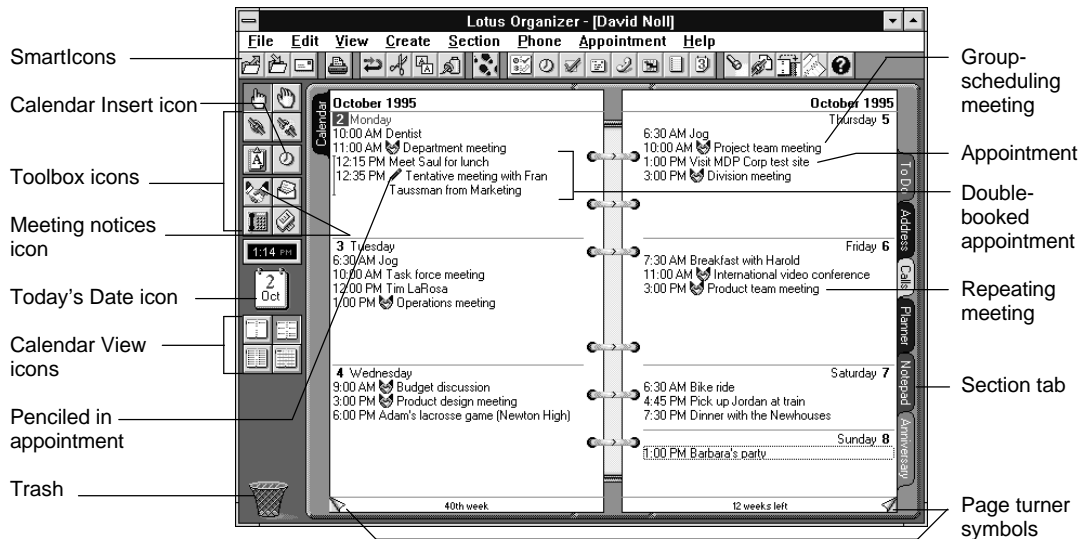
Lotus Organizer - [David Noll]

File Edit View Create Section Phone Appointment Help

SmartIcons

Calendar Insert icon

Toolbox icons

Meeting notices icon

1:14 PM

2 Oct

Today's Date icon

Calendar View icons

Penciled in appointment

Trash

Calendar

October 1995

2 Monday
10:00 AM Dentist
11:00 AM Department meeting
12:15 PM Meet Saul for lunch
12:35 PM Tentative meeting with Fran Taussman from Marketing

3 Tuesday
6:30 AM Jog
10:00 AM Task force meeting
12:00 PM Tim LaRosa
1:00 PM Operations meeting

4 Wednesday
9:00 AM Budget discussion
3:00 PM Product design meeting
6:00 PM Adam's lacrosse game (Newton High)

40th week

October 1995

Thursday 5
6:30 AM Jog
10:00 AM Project team meeting
1:00 PM Visit MDP Corp test site
3:00 PM Division meeting

Friday 6
7:30 AM Breakfast with Harold
11:00 AM International video conference
3:00 PM Product team meeting

Saturday 7
6:30 AM Bike ride
4:45 PM Pick up Jordan at train
7:30 PM Dinner with the Newhouses

Sunday 8
1:00 PM Barbara's party

12 weeks left

To Do

Address

Calls

Planner

Notepad

Anniversary

Group-scheduling meeting

Appointment

Double-booked appointment

Repeating meeting

Section tab

Page turner symbols